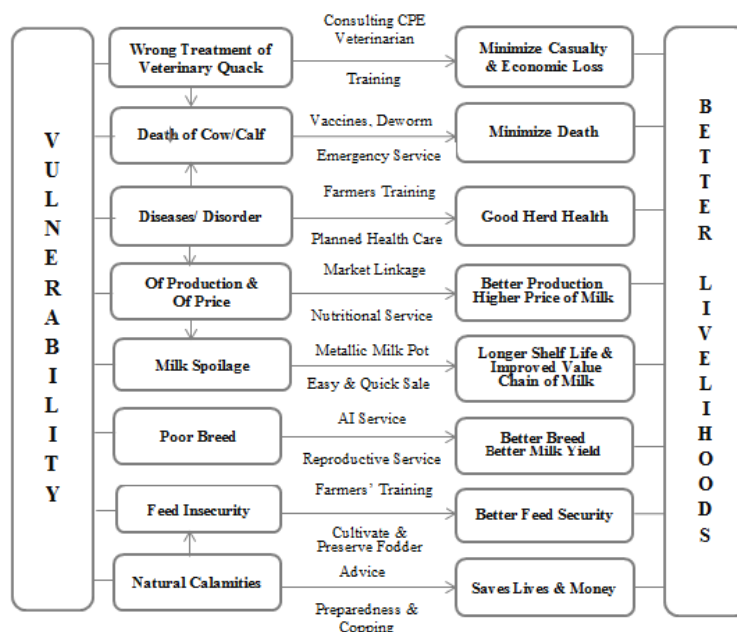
VULNERABILITY

Wrong Treatment of Veterinary Quack
Consulting CPE Veterinarian
Training
Minimize Casualty & Economic Loss

Death of Cow/Calf
Vaccines, Deworm
Emergency Service
Minimize Death

Diseases/ Disorder
Farmers Training
Planned Health Care
Good Herd Health

Of Production & Of Price
Market Linkage
Nutritional Service
Better Production Higher Price of Milk

Milk Spoilage
Metallic Milk Pot
Easy & Quick Sale
Longer Shelf Life & Improved Value Chain of Milk

Poor Breed
AI Service
Reproductive Service
Better Breed Better Milk Yield

Feed Insecurity
Farmers' Training
Cultivate & Preserve Fodder
Better Feed Security

Natural Calamities
Advice
Preparedness & Copping
Saves Lives & Money

BETTER LIVELIHOODS